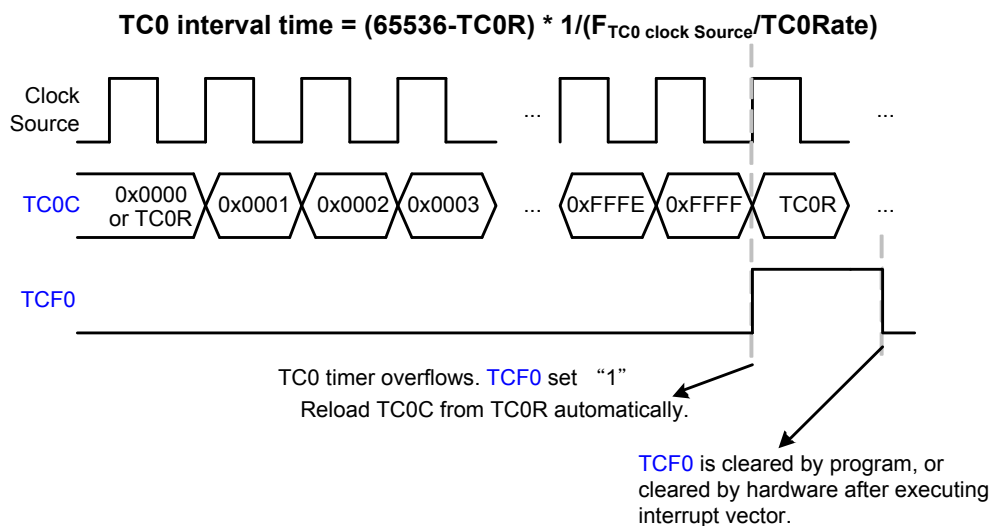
TC0 interval time = (65536-TC0R) * 1/($F_{TC0\ clock\ Source}$/TC0Rate)

Clock Source

...

...

TC0C

0x0000 or TC0R

0x0001

0x0002

0x0003

...

0xFFFE

0xFFFF

TC0R

...

TCF0

TC0 timer overflows. TCF0 set “1”
Reload TC0C from TC0R automatically.

TCF0 is cleared by program, or cleared by hardware after executing interrupt vector.